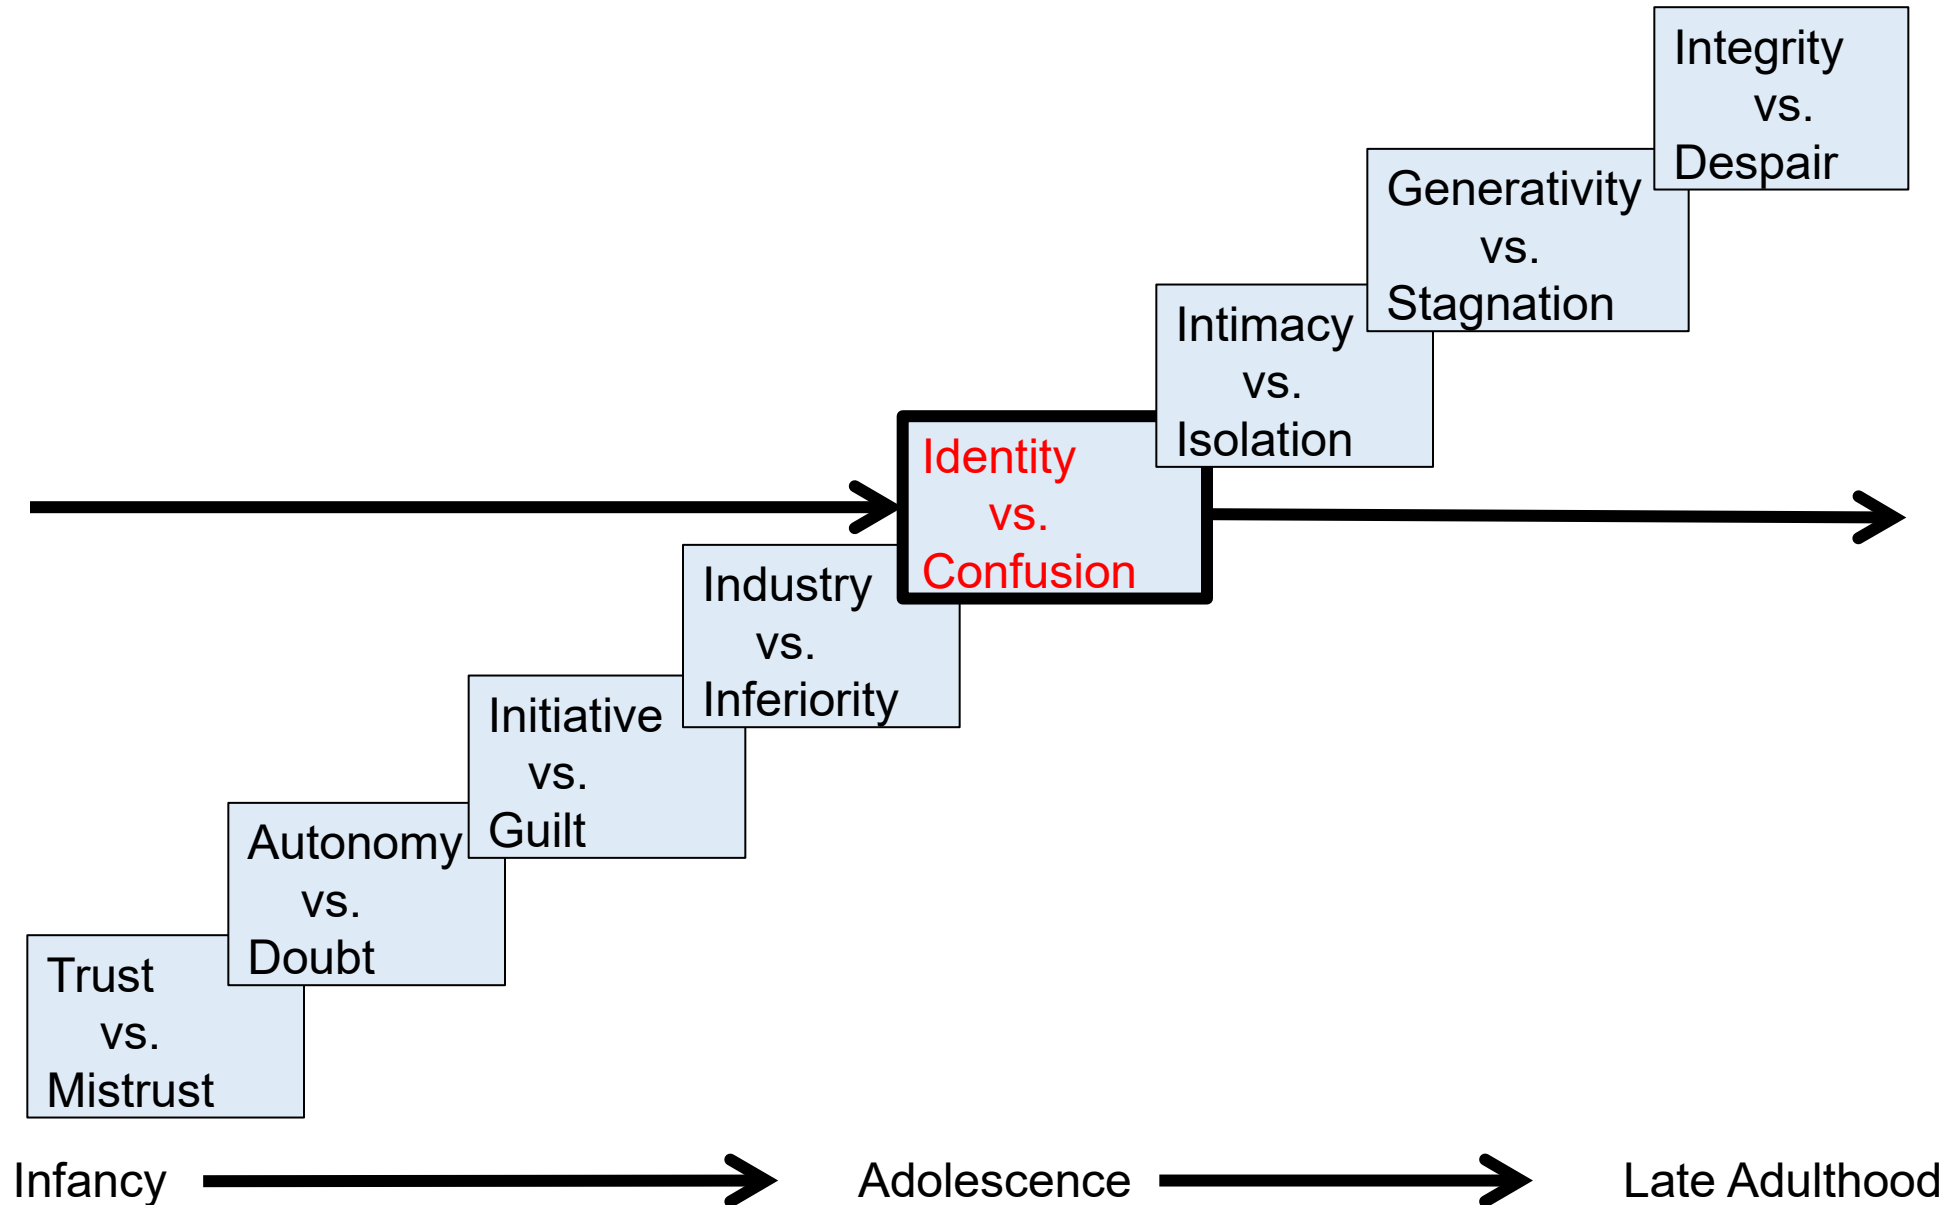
Integrity vs. Despair

Generativity vs. Stagnation

Intimacy vs. Isolation

Identity vs. Confusion

Industry vs. Inferiority

Initiative vs. Guilt

Autonomy vs. Doubt

Trust vs. Mistrust

Infancy

Adolescence

Late Adulthood